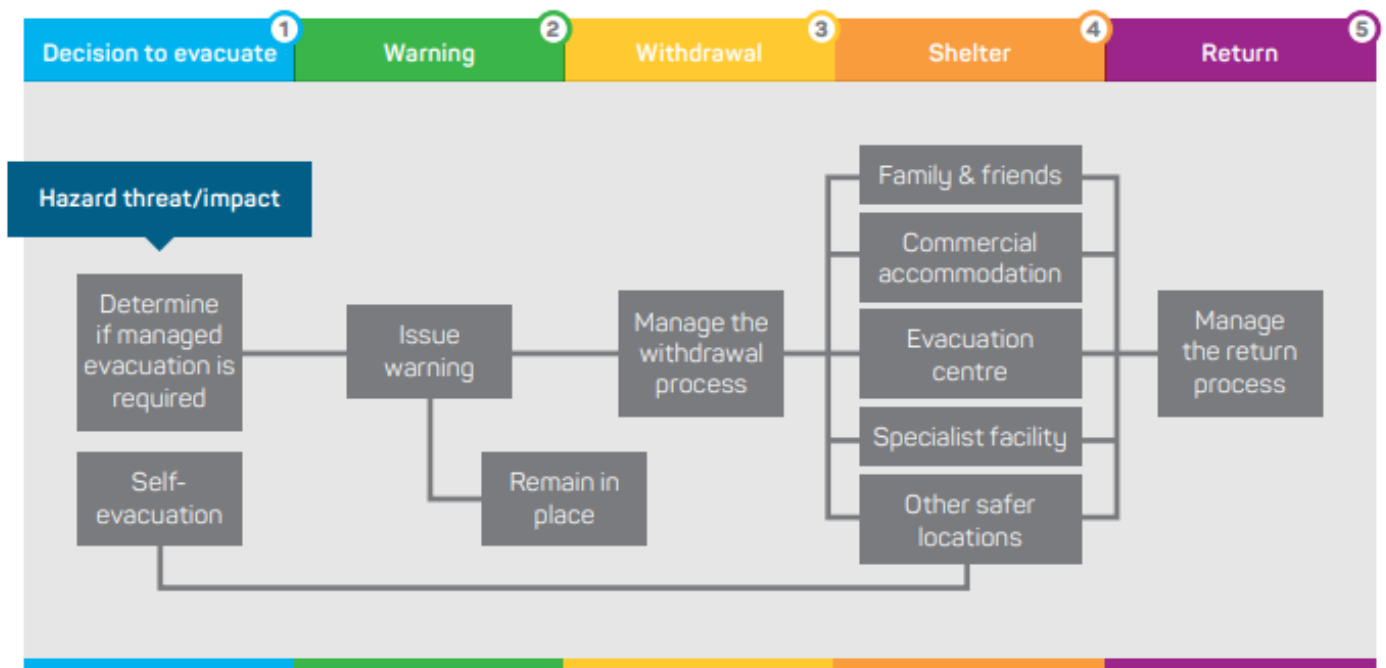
Decision to evacuate 1 | Warning 2 | Withdrawal 3 | Shelter 4 | Return 5

Hazard threat/impact

Determine if managed evacuation is required

Self-evacuation

Issue warning

Remain in place

Manage the withdrawal process

Family & friends

Commercial accommodation

Evacuation centre

Specialist facility

Other safer locations

Manage the return process